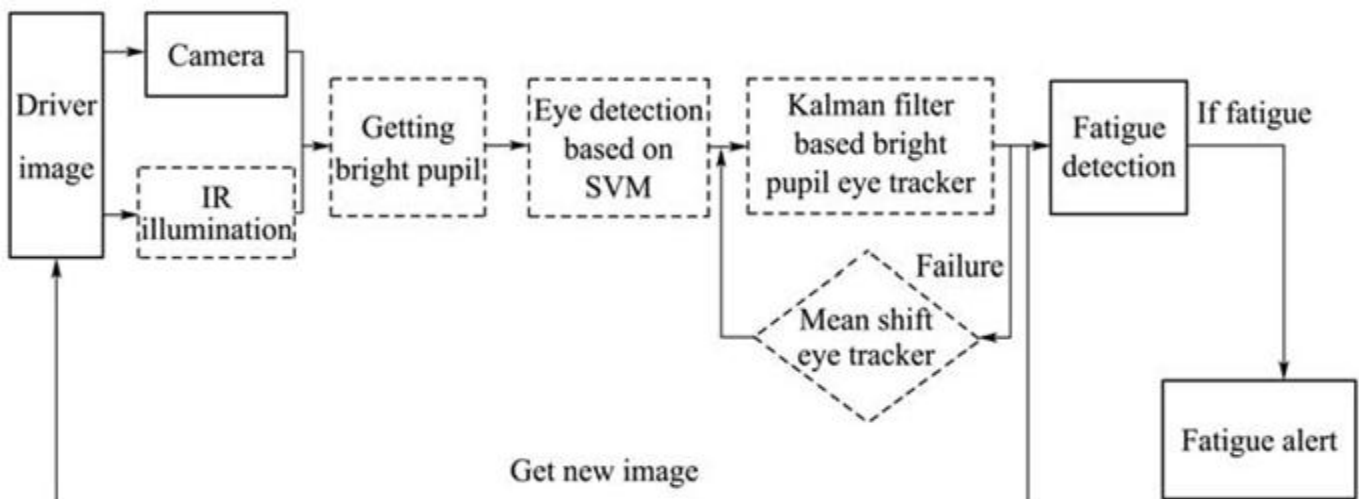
Driver image

Camera

IR illumination

Getting bright pupil

Eye detection based on SVM

Kalman filter based bright pupil eye tracker

Fatigue detection

If fatigue

Failure

Mean shift eye tracker

Fatigue alert

Get new image